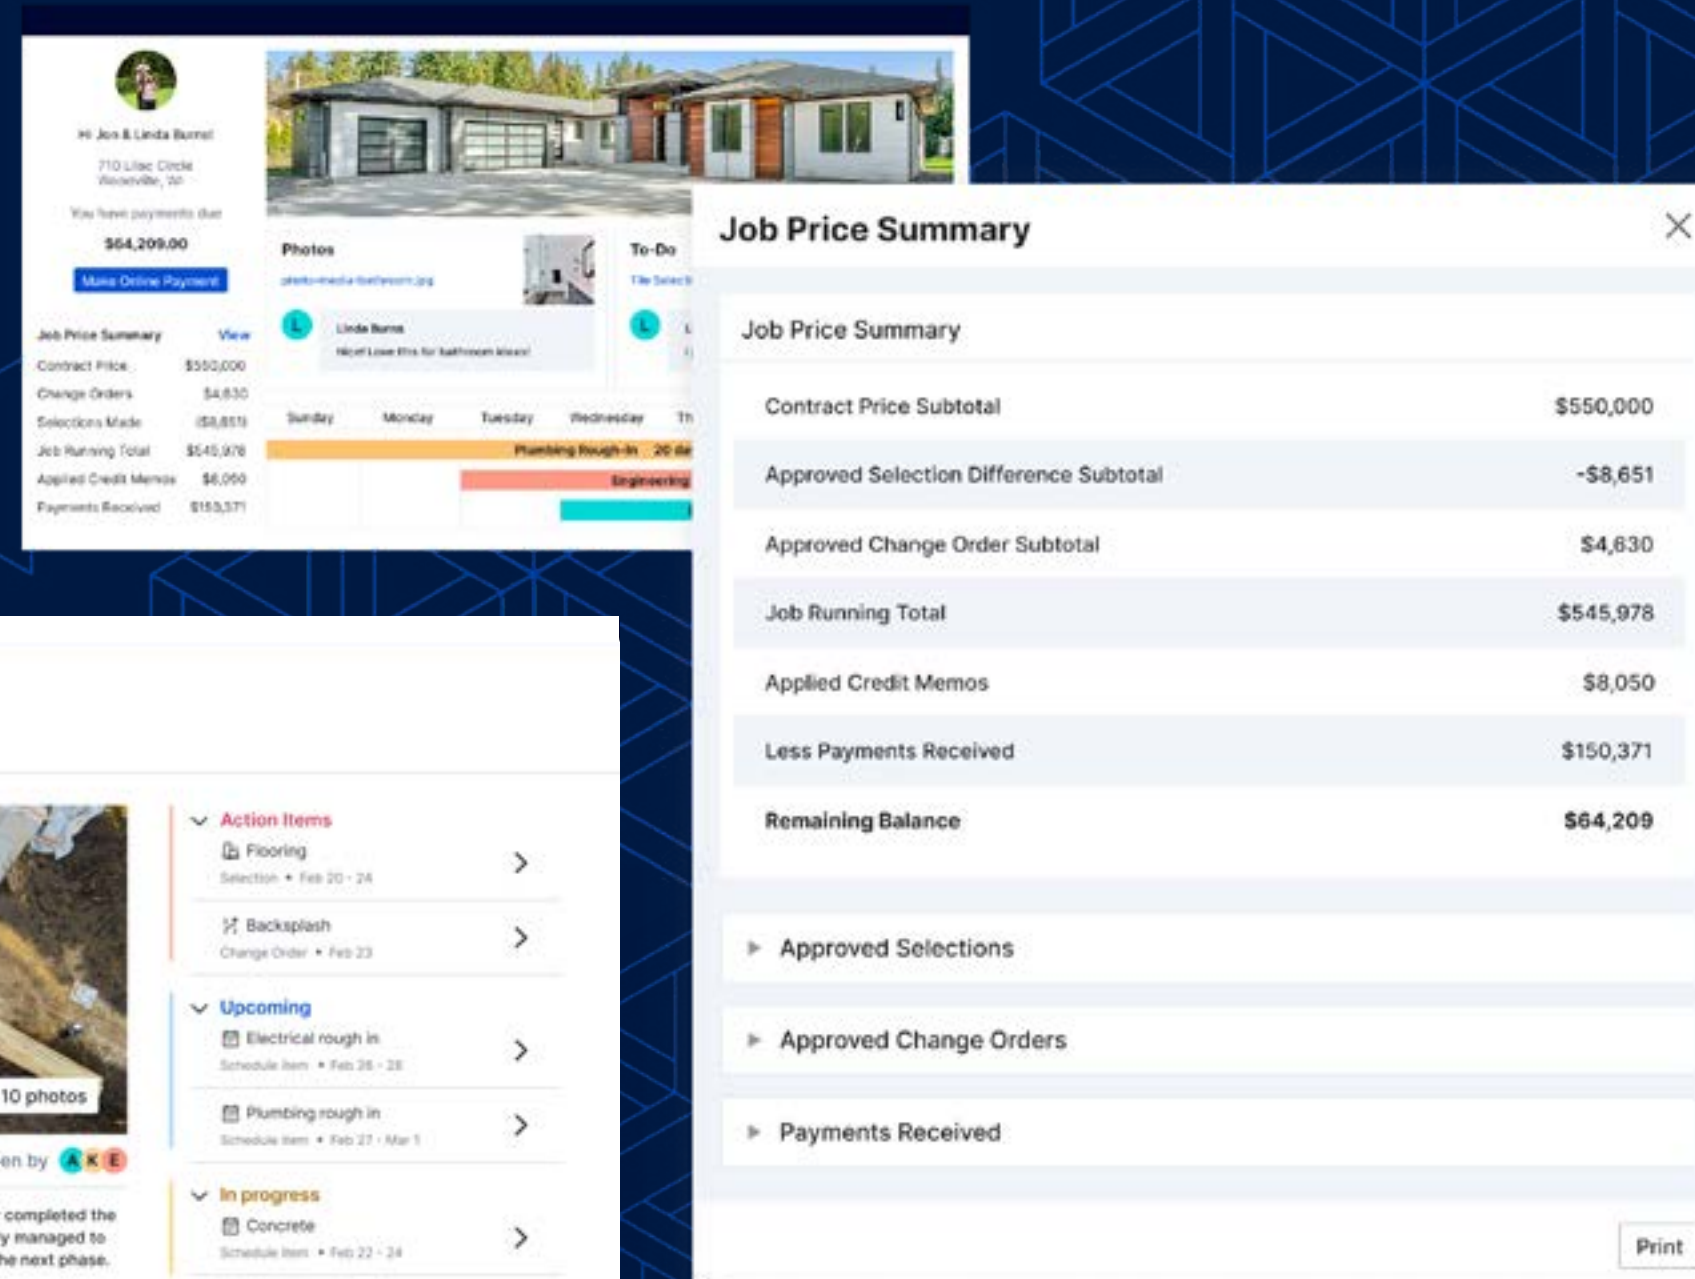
Hi Jon & Linda Burns!

710 Lilac Circle
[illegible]

You have payments due

$64,209.00

Make Online Payment

| Job Price Summary | View |
|---|---|
| Contract Price | $550,000 |
| Change Orders | $4,630 |
| Selections Made | -$8,651 |
| Job Running Total | $545,978 |
| Applied Credit Memos | $8,050 |
| Payments Received | $150,371 |

Photos

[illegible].jpg

Linda Burns
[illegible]

To-Do

Sunday Monday Tuesday Wednesday Th

Plumbing Rough-In 20 da

Engineering

Job Price Summary

Job Price Summary

| | |
|---|---|
| Contract Price Subtotal | $550,000 |
| Approved Selection Difference Subtotal | -$8,651 |
| Approved Change Order Subtotal | $4,630 |
| Job Running Total | $545,978 |
| Applied Credit Memos | $8,050 |
| Less Payments Received | $150,371 |
| **Remaining Balance** | **$64,209** |

Approved Selections

Approved Change Orders

Payments Received

Print

10 photos

en by A K E

completed the
y managed to
he next phase.

Action Items

Flooring
Selection • Feb 20 - 24

Backsplash
Change Order • Feb 23

Upcoming

Electrical rough in
Schedule Item • Feb 26 - 28

Plumbing rough in
Schedule Item • Feb 27 - Mar 1

In progress

Concrete
Schedule Item • Feb 22 - 24